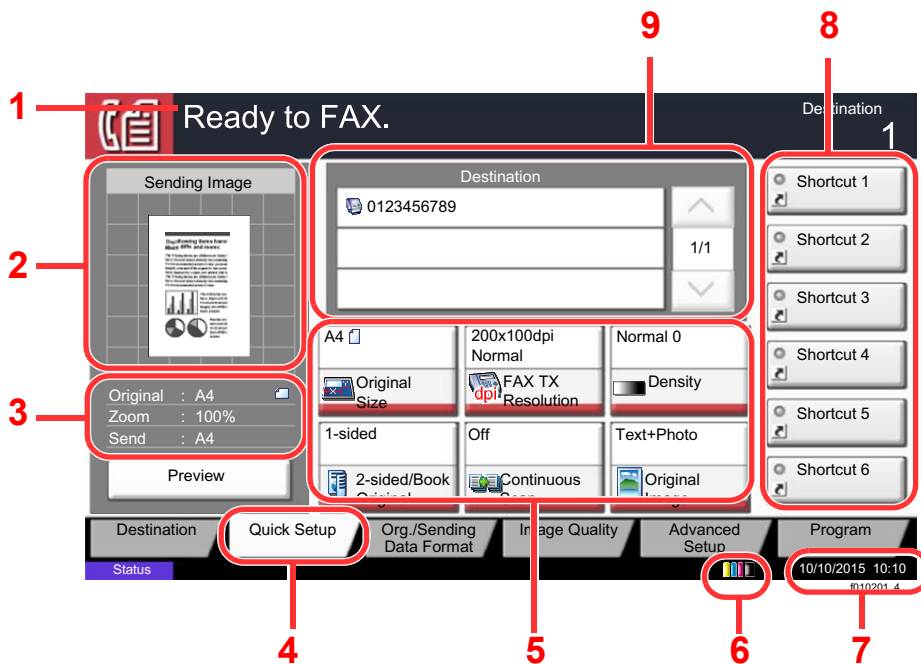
9

8

1

Ready to FAX.

Destination

1

Sending Image

The following items have been 40% and more

2

Destination

0123456789

1/1

Shortcut 1

Shortcut 2

Shortcut 3

Shortcut 4

Shortcut 5

Shortcut 6

A4

200x100dpi Normal

Normal 0

Original Size

dpi

FAX TX Resolution

Density

3

Original : A4

Zoom : 100%

Send : A4

1-sided

Off

Text+Photo

Preview

2-sided/Book Original

Continuous Scan

Original Image

Destination

Quick Setup

Org./Sending Data Format

Image Quality

Advanced Setup

Program

Status

10/10/2015 10:10

f010201_4

4

5

6

7